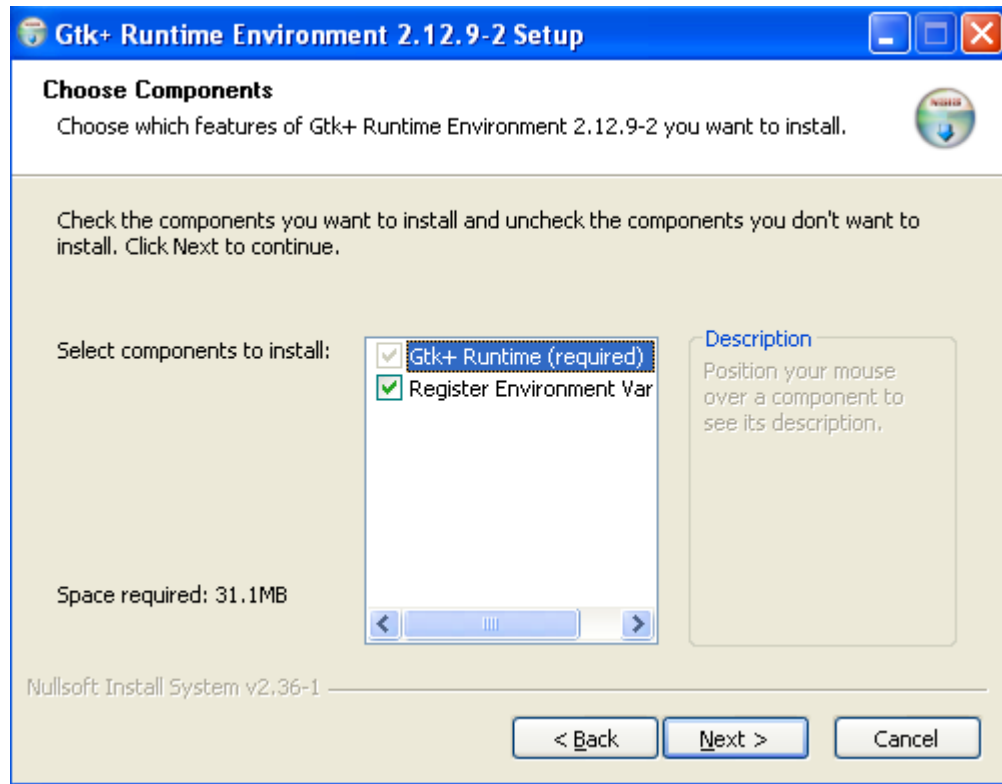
Gtk+ Runtime Environment 2.12.9-2 Setup

Choose Components
Choose which features of Gtk+ Runtime Environment 2.12.9-2 you want to install.

NSIS

Check the components you want to install and uncheck the components you don't want to install. Click Next to continue.

Select components to install:

Gtk+ Runtime (required)
Register Environment Var

Description
Position your mouse over a component to see its description.

Space required: 31.1MB

Nullsoft Install System v2.36-1

< Back
Next >
Cancel